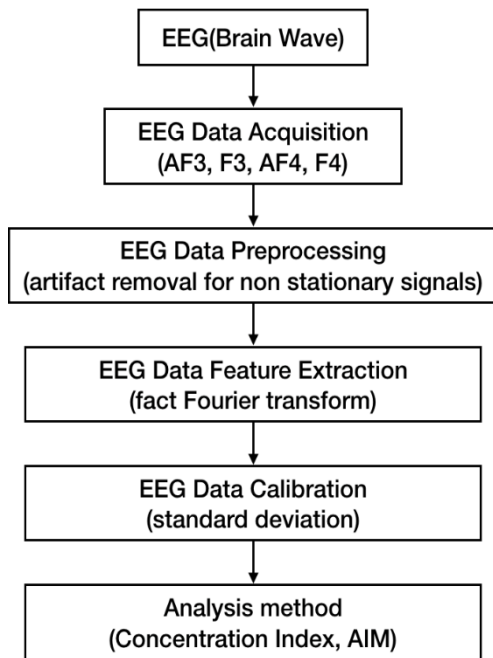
EEG(Brain Wave)

EEG Data Acquisition
(AF3, F3, AF4, F4)

EEG Data Preprocessing
(artifact removal for non stationary signals)

EEG Data Feature Extraction
(fact Fourier transform)

EEG Data Calibration
(standard deviation)

Analysis method
(Concentration Index, AIM)